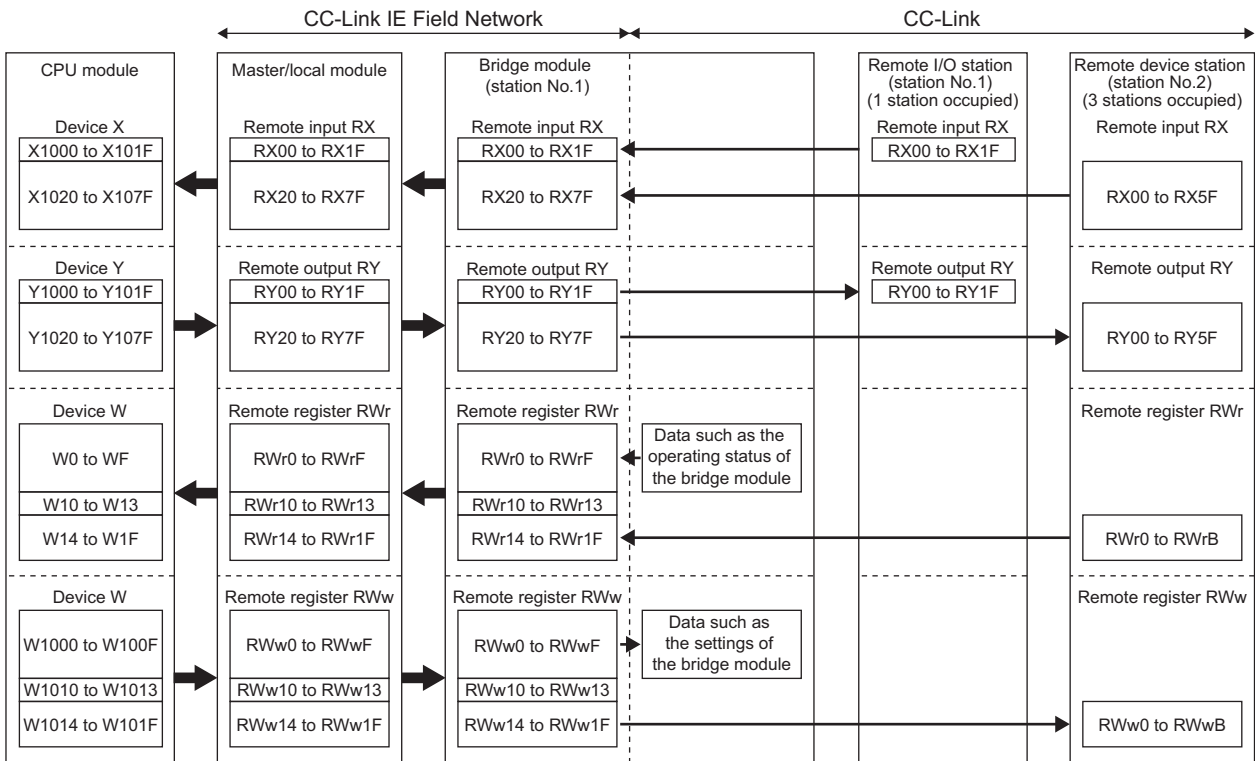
CC-Link IE Field Network

CC-Link

CPU module

Master/local module

Bridge module (station No.1)

Remote I/O station (station No.1) (1 station occupied)

Remote device station (station No.2) (3 stations occupied)

Device X

X1000 to X101F

X1020 to X107F

Remote input RX

RX00 to RX1F

RX20 to RX7F

Remote input RX

RX00 to RX1F

RX20 to RX7F

Remote input RX

RX00 to RX1F

Remote input RX

RX00 to RX5F

Device Y

Y1000 to Y101F

Y1020 to Y107F

Remote output RY

RY00 to RY1F

RY20 to RY7F

Remote output RY

RY00 to RY1F

RY20 to RY7F

Remote output RY

RY00 to RY1F

Remote output RY

RY00 to RY5F

Device W

W0 to WF

W10 to W13

W14 to W1F

Remote register RWr

RWr0 to RWrF

RWr10 to RWr13

RWr14 to RWr1F

Remote register RWr

RWr0 to RWrF

RWr10 to RWr13

RWr14 to RWr1F

Data such as the operating status of the bridge module

Remote register RWr

RWr0 to RWrB

Device W

W1000 to W100F

W1010 to W1013

W1014 to W101F

Remote register RWw

RWw0 to RWwF

RWw10 to RWw13

RWw14 to RWw1F

Remote register RWw

RWw0 to RWwF

RWw10 to RWw13

RWw14 to RWw1F

Data such as the settings of the bridge module

Remote register RWw

RWw0 to RWwB